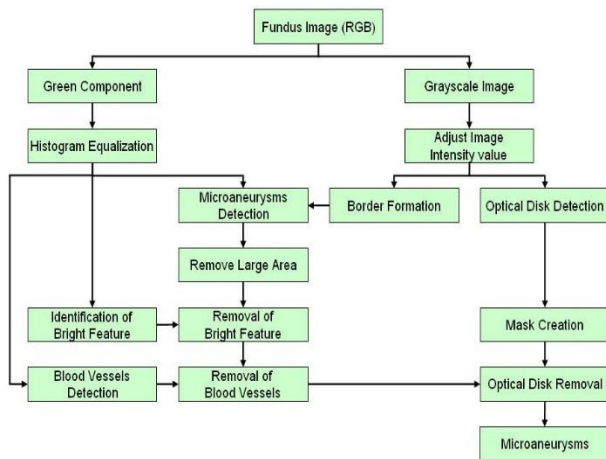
Fundus Image (RGB)

Green Component

Grayscale Image

Histogram Equalization

Adjust Image Intensity value

Microaneurysms Detection

Border Formation

Optical Disk Detection

Remove Large Area

Identification of Bright Feature

Removal of Bright Feature

Mask Creation

Blood Vessels Detection

Removal of Blood Vessels

Optical Disk Removal

Microaneurysms